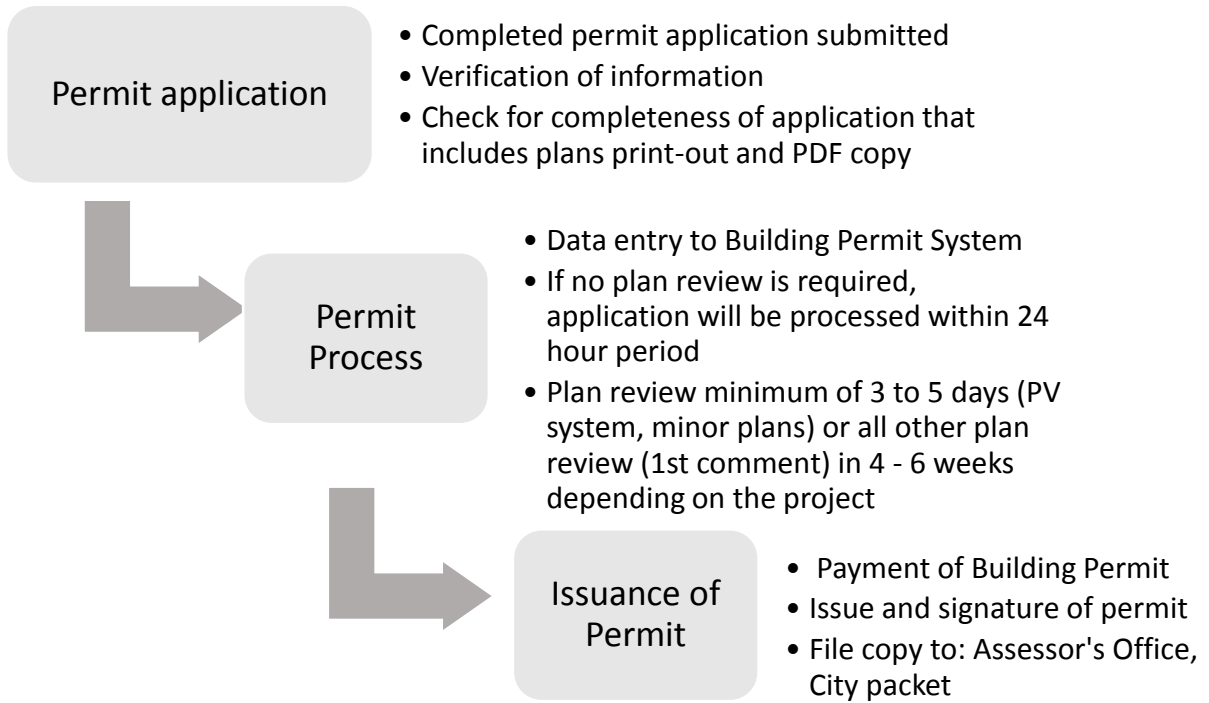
Permit application

- Completed permit application submitted
- Verification of information
- Check for completeness of application that includes plans print-out and PDF copy

Permit Process

- Data entry to Building Permit System
- If no plan review is required, application will be processed within 24 hour period
- Plan review minimum of 3 to 5 days (PV system, minor plans) or all other plan review (1st comment) in 4 - 6 weeks depending on the project

Issuance of Permit

- Payment of Building Permit
- Issue and signature of permit
- File copy to: Assessor's Office, City packet